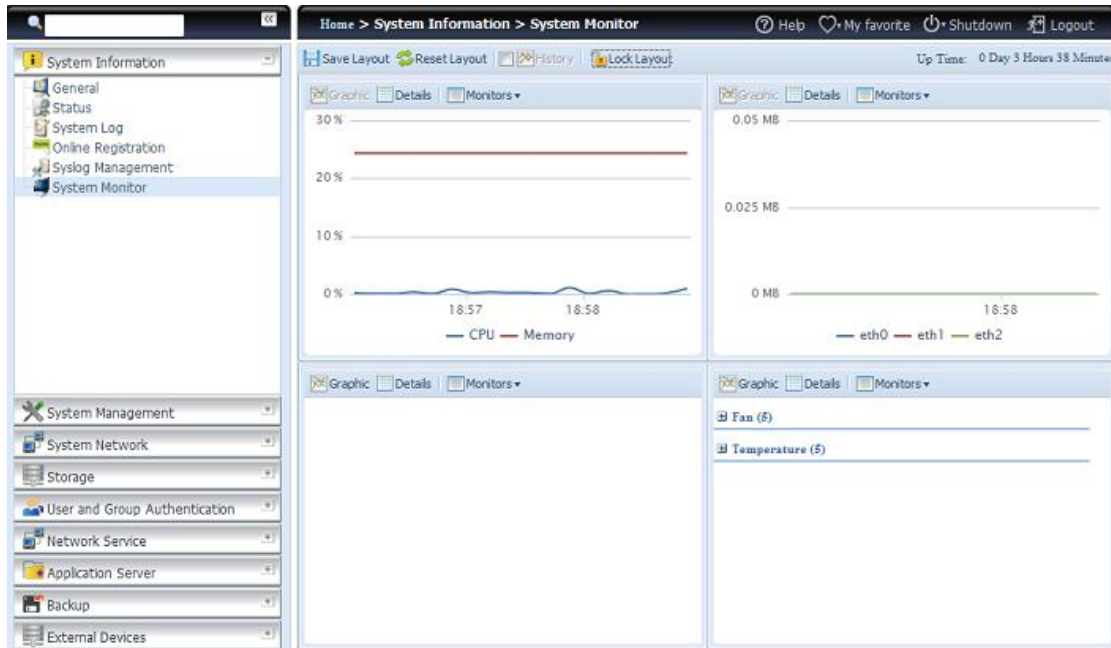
Home > System Information > System Monitor

Help My favorite Shutdown Logout

System Information

General
Status
System Log
Online Registration
Syslog Management
System Monitor

Save Layout Reset Layout History Lock Layout

Up Time: 0 Day 3 Hours 38 Minute

Graphic Details Monitors

30 %
20 %
10 %
0 %
18:57 18:58
— CPU — Memory

Graphic Details Monitors

0.05 MB
0.025 MB
0 MB
18:58
— eth0 — eth1 — eth2

Graphic Details Monitors

Graphic Details Monitors

Fan (5)
Temperature (5)

System Management
System Network
Storage
User and Group Authentication
Network Service
Application Server
Backup
External Devices